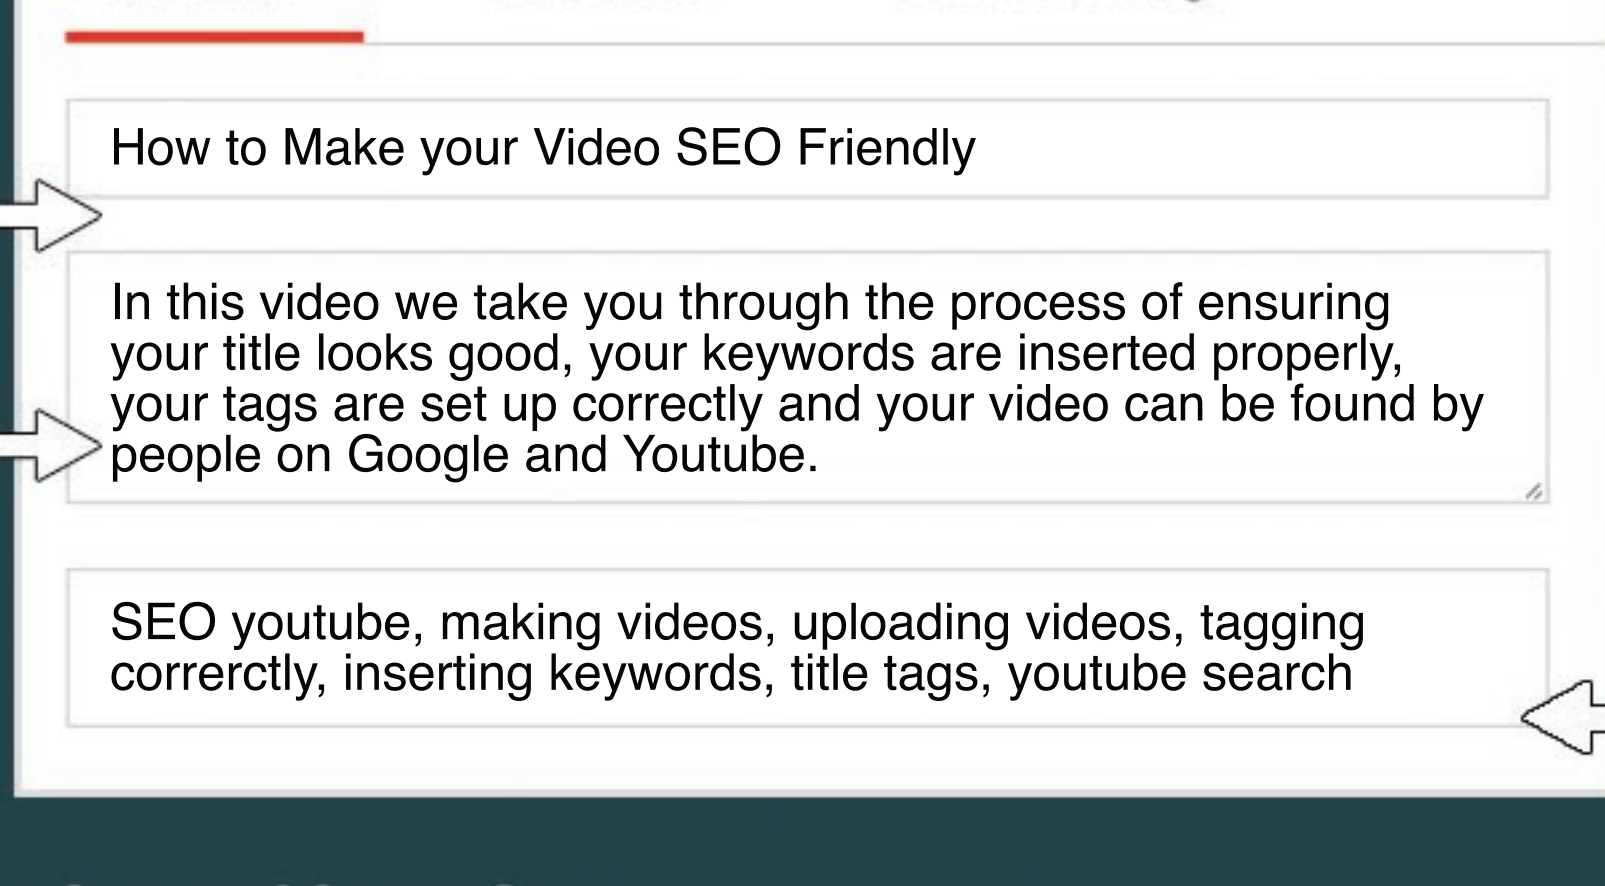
How to Make your Video SEO Friendly

In this video we take you through the process of ensuring your title looks good, your keywords are inserted properly, your tags are set up correctly and your video can be found by people on Google and Youtube.

SEO youtube, making videos, uploading videos, tagging correrctly, inserting keywords, title tags, youtube search